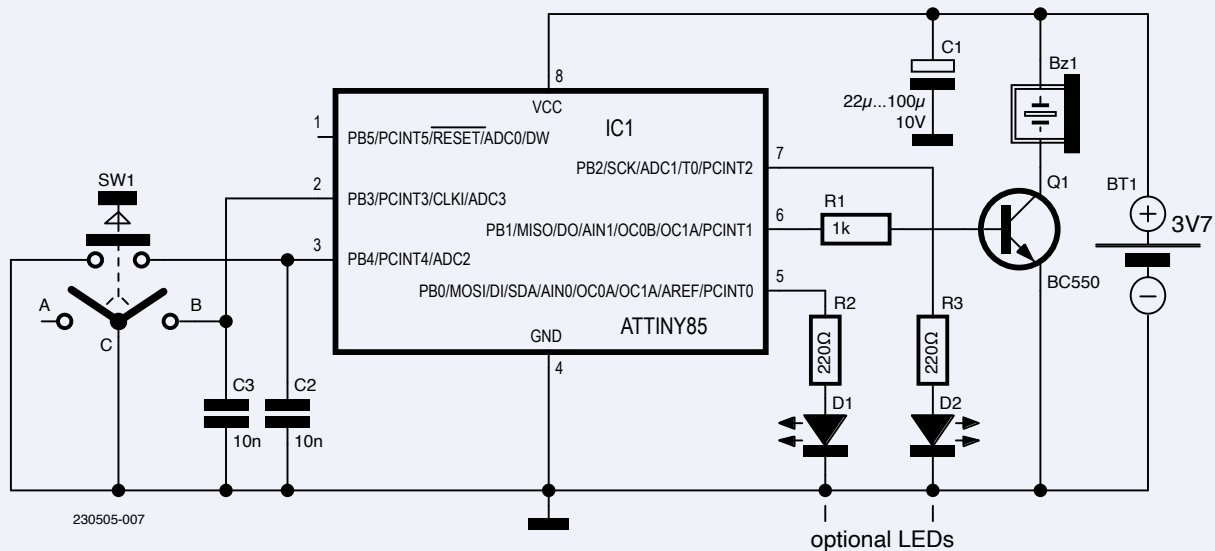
8
VCC
IC1
C1
$22\mu...100\mu$
10V
Bz1
1
PB5/PCINT5/$\overline{\text{RESET}}$/ADC0/DW
7
PB2/SCK/ADC1/T0/PCINT2
SW1
2
PB3/PCINT3/CLKI/ADC3
Q1
BT1
R1
6
PB1/MISO/DO/AIN1/OC0B/OC1A/PCINT1
1k
3V7
3
PB4/PCINT4/ADC2
5
PB0/MOSI/DI/SDA/AIN0/OC0A/OC1A/AREF/PCINT0
R2
R3
BC550
A
B
C
ATTINY85
GND
4
$220\Omega$
$220\Omega$
C3
C2
10n
10n
D1
D2
230505-007
optional LEDs